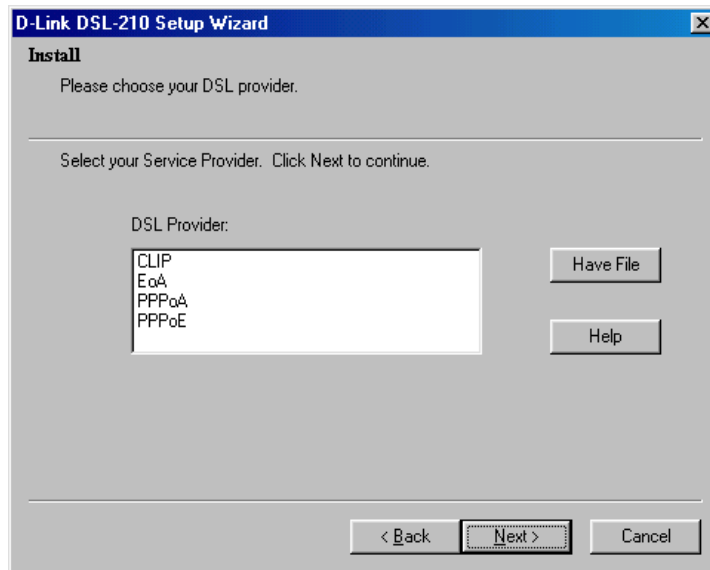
D-Link DSL-210 Setup Wizard

Install

Please choose your DSL provider.

Select your Service Provider. Click Next to continue.

DSL Provider:

CLIP
EoA
PPPoA
PPPoE

Have File

Help

< Back

Next >

Cancel